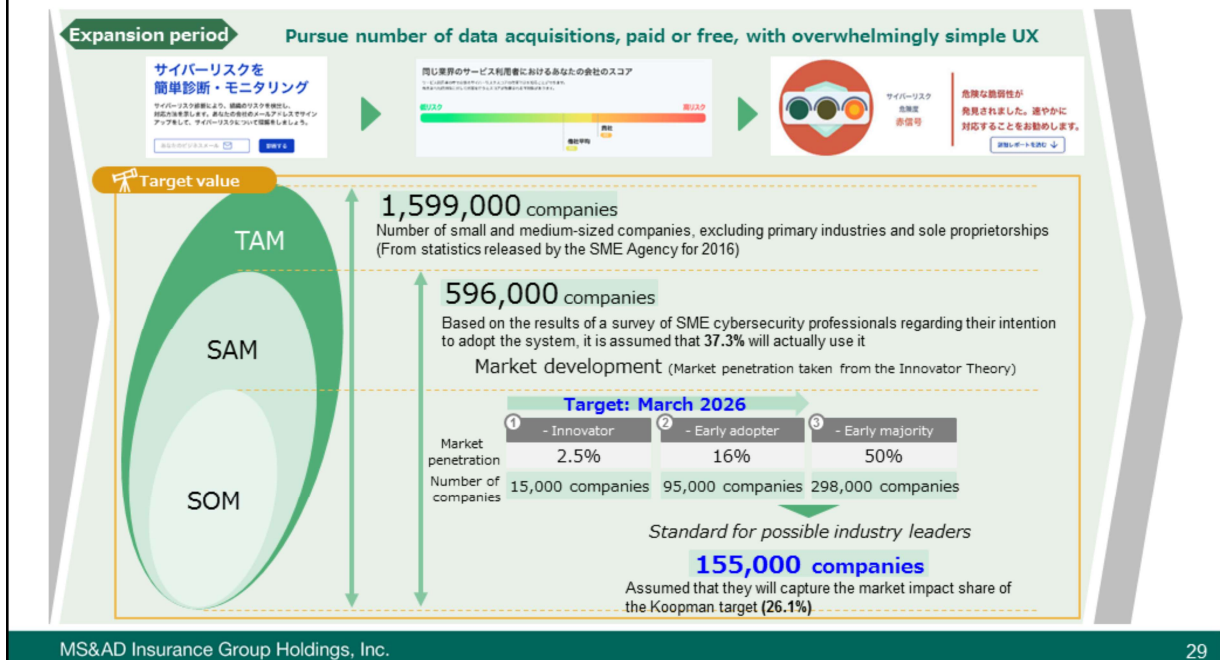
Expansion period Pursue number of data acquisitions, paid or free, with overwhelmingly simple UX

サイバーリスクを
簡単診断・モニタリング

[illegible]

同じ業界のサービス利用者におけるあなたの会社のスコア

低リスク 高リスク

御社

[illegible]

サイバーリスク
危険度
赤信号

危険な脆弱性が
発見されました。速やかに
対応することをお勧めします。

詳細レポートを読む

Target value

TAM

SAM

SOM

1,599,000 companies
Number of small and medium-sized companies, excluding primary industries and sole proprietorships (From statistics released by the SME Agency for 2016)

596,000 companies
Based on the results of a survey of SME cybersecurity professionals regarding their intention to adopt the system, it is assumed that 37.3% will actually use it

Market development (Market penetration taken from the Innovator Theory)

Target: March 2026

| | ① - Innovator | ② - Early adopter | ③ - Early majority |
|---|---|---|---|
| Market penetration | 2.5% | 16% | 50% |
| Number of companies | 15,000 companies | 95,000 companies | 298,000 companies |

Standard for possible industry leaders

155,000 companies
Assumed that they will capture the market impact share of the Koopman target (26.1%)

MS&AD Insurance Group Holdings, Inc.

29